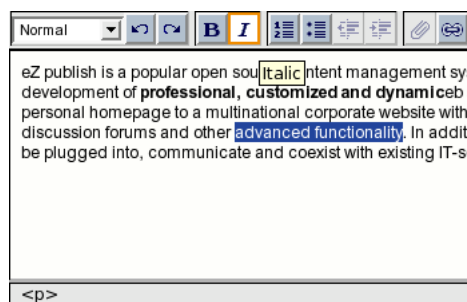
Normal B I

eZ publish is a popular open sou Italic ntent management sy development of **professional, customized and dynamic**eb personal homepage to a multinational corporate website with discussion forums and other advanced functionality. In addit be plugged into, communicate and coexist with existing IT-s

<p>